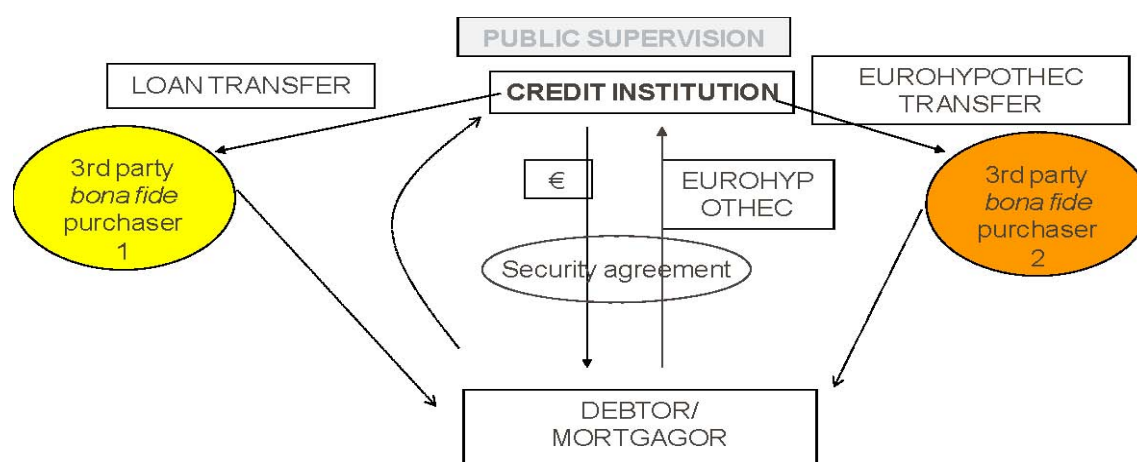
PUBLIC SUPERVISION

LOAN TRANSFER

CREDIT INSTITUTION

EUROHYPOTHEC TRANSFER

3rd party *bona fide* purchaser 1

€

EUROHYP OTHEC

3rd party *bona fide* purchaser 2

Security agreement

DEBTOR/ MORTGAGOR